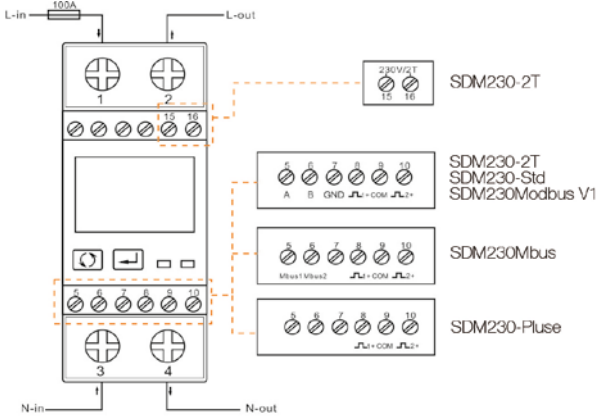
L-in
100A
L-out
1
2
15 16
230V/2T
15 16
SDM230-2T
5 6 7 8 9 10
A B GND ⎍1+ COM ⎍2+
SDM230-2T
SDM230-Std
SDM230Modbus V1
5 6 7 8 9 10
Mbus1 Mbus2 ⎍1+ COM ⎍2+
SDM230Mbus
5 6 7 8 9 10
5 6 7 8 9 10
⎍1+ COM ⎍2+
SDM230-Pluse
3
4
N-in
N-out